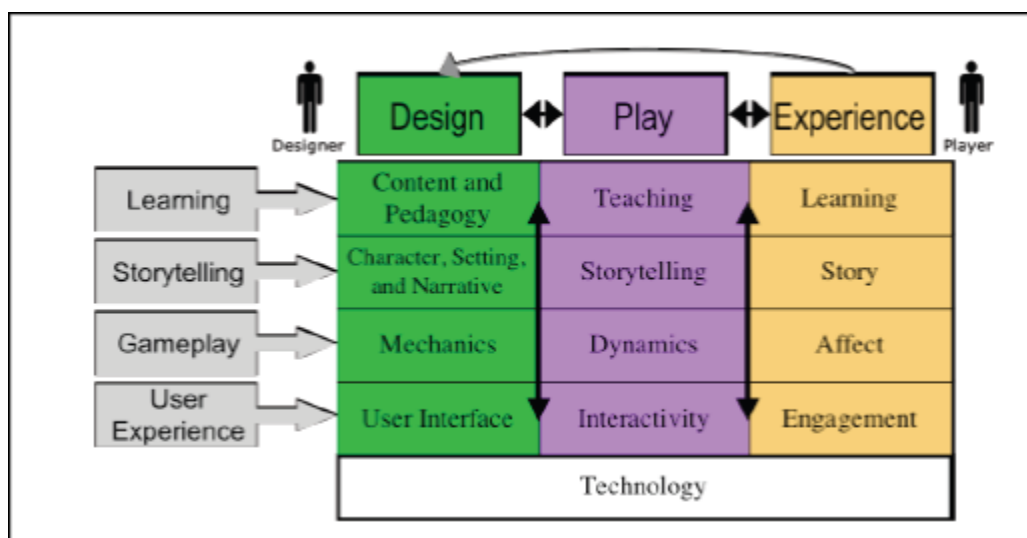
Designer

Design

Play

Experience

Player

Learning

Storytelling

Gameplay

User Experience

| Content and Pedagogy | Teaching | Learning |
|---|---|---|
| Character, Setting, and Narrative | Storytelling | Story |
| Mechanics | Dynamics | Affect |
| User Interface | Interactivity | Engagement |

Technology